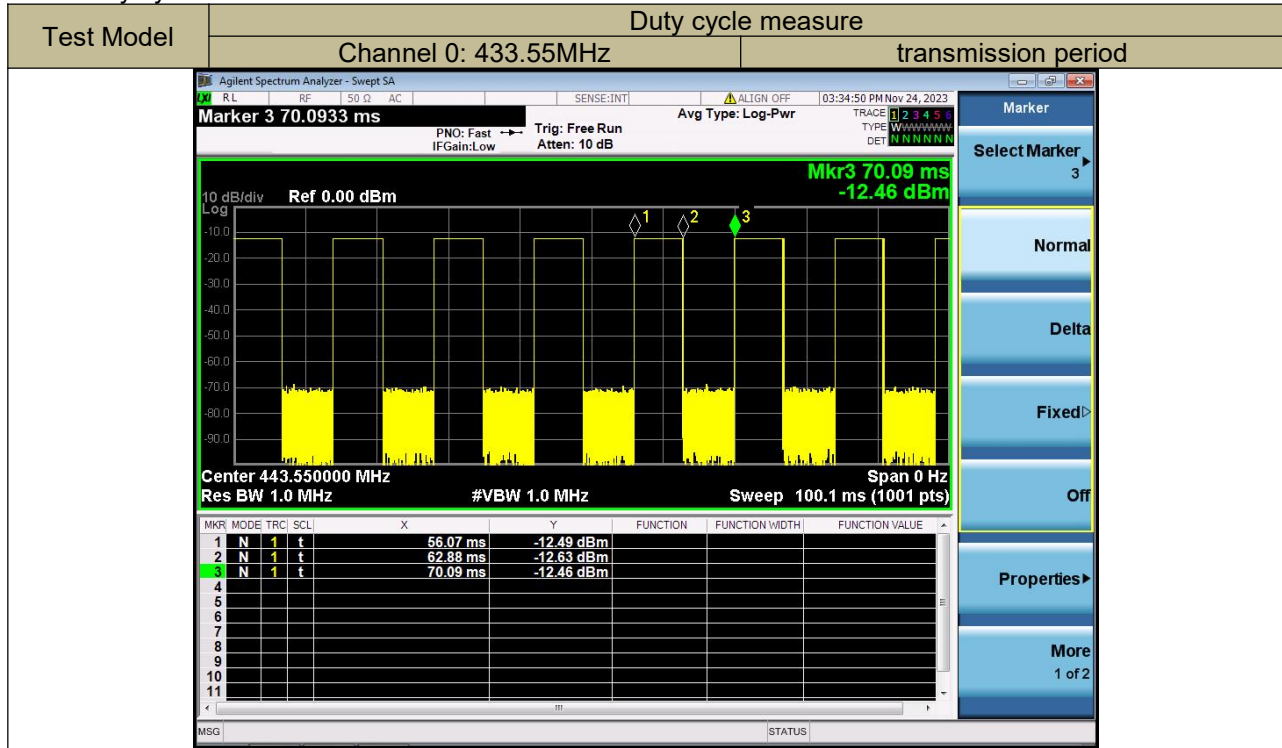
| Test Model | Duty cycle measure | |
|---|---|---|
| | Channel 0: 433.55MHz | transmission period |

Agilent Spectrum Analyzer - Swept SA

RL RF 50 Ω AC SENSE:INT ALIGN OFF 03:34:50 PM Nov 24, 2023

Marker 3 70.0933 ms

PNO: Fast IFGain:Low Trig: Free Run Atten: 10 dB Avg Type: Log-Pwr TRACE 1 2 3 4 5 6 TYPE WWWWWW DET NNNNNN

Mkr3 70.09 ms -12.46 dBm

10 dB/div Ref 0.00 dBm Log

-10.0 -20.0 -30.0 -40.0 -50.0 -60.0 -70.0 -80.0 -90.0

1 2 3

Center 443.550000 MHz Span 0 Hz

Res BW 1.0 MHz #VBW 1.0 MHz Sweep 100.1 ms (1001 pts)

| MKR | MODE | TRC | SCL | X | Y | FUNCTION | FUNCTION WIDTH | FUNCTION VALUE |
|---|---|---|---|---|---|---|---|---|
| 1 | N | 1 | t | 56.07 ms | -12.49 dBm | | | |
| 2 | N | 1 | t | 62.88 ms | -12.63 dBm | | | |
| 3 | N | 1 | t | 70.09 ms | -12.46 dBm | | | |
| 4 | | | | | | | | |
| 5 | | | | | | | | |
| 6 | | | | | | | | |
| 7 | | | | | | | | |
| 8 | | | | | | | | |
| 9 | | | | | | | | |
| 10 | | | | | | | | |
| 11 | | | | | | | | |

MSG STATUS

Marker

Select Marker 3

Normal

Delta

Fixed

Off

Properties

More 1 of 2